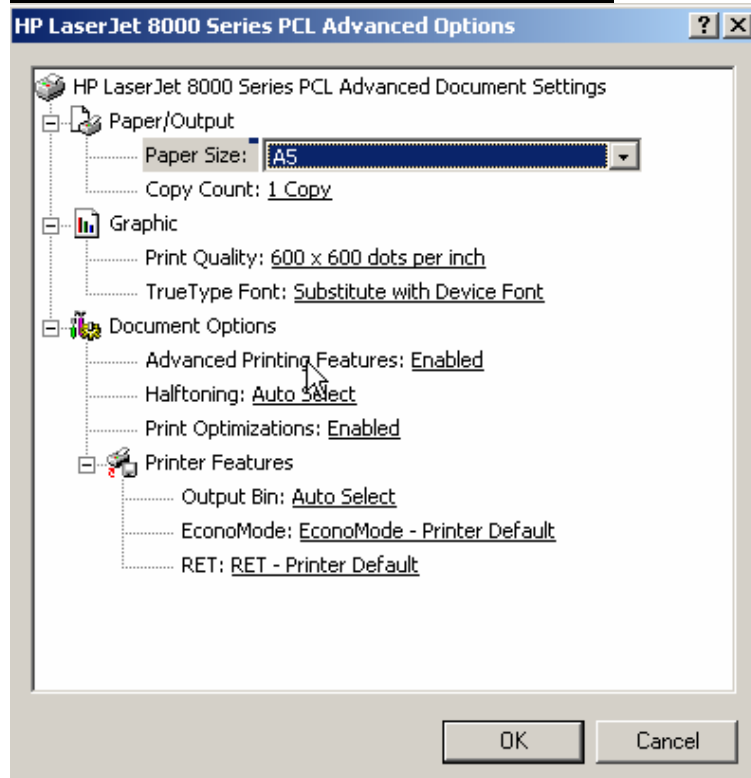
HP LaserJet 8000 Series PCL Advanced Options ? ×

HP LaserJet 8000 Series PCL Advanced Document Settings
Paper/Output
Paper Size: A5
Copy Count: 1 Copy
Graphic
Print Quality: 600 x 600 dots per inch
TrueType Font: Substitute with Device Font
Document Options
Advanced Printing Features: Enabled
Halftoning: Auto Select
Print Optimizations: Enabled
Printer Features
Output Bin: Auto Select
EconoMode: EconoMode - Printer Default
RET: RET - Printer Default

OK Cancel